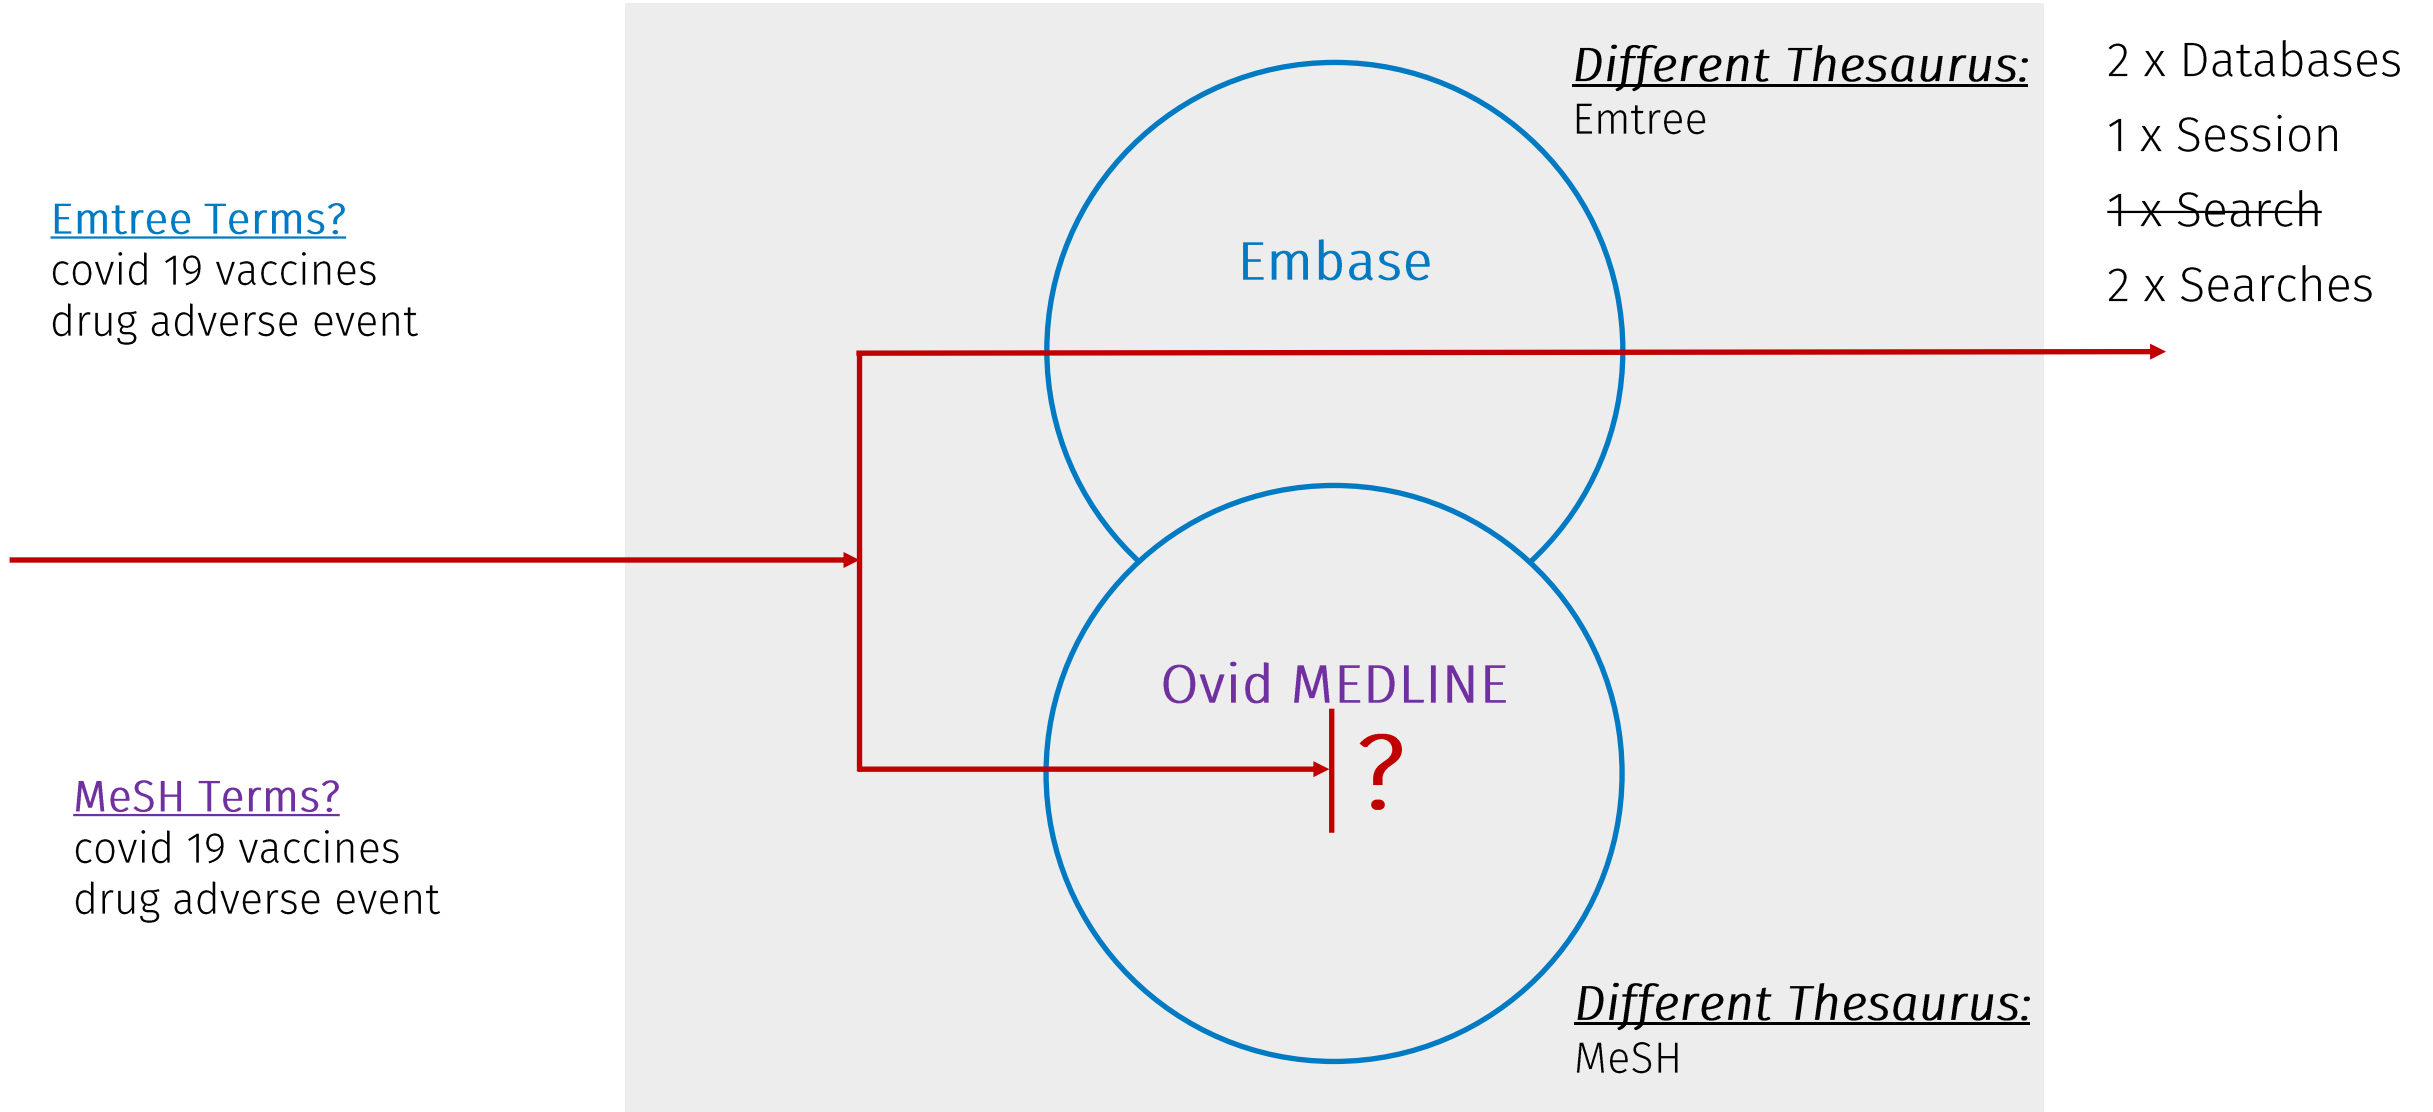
Emtree Terms?
covid 19 vaccines
drug adverse event

Different Thesaurus:
Emtree

2 x Databases
1 x Session
~~1 x Search~~
2 x Searches

Embase

Ovid MEDLINE

?

MeSH Terms?
covid 19 vaccines
drug adverse event

Different Thesaurus:
MeSH